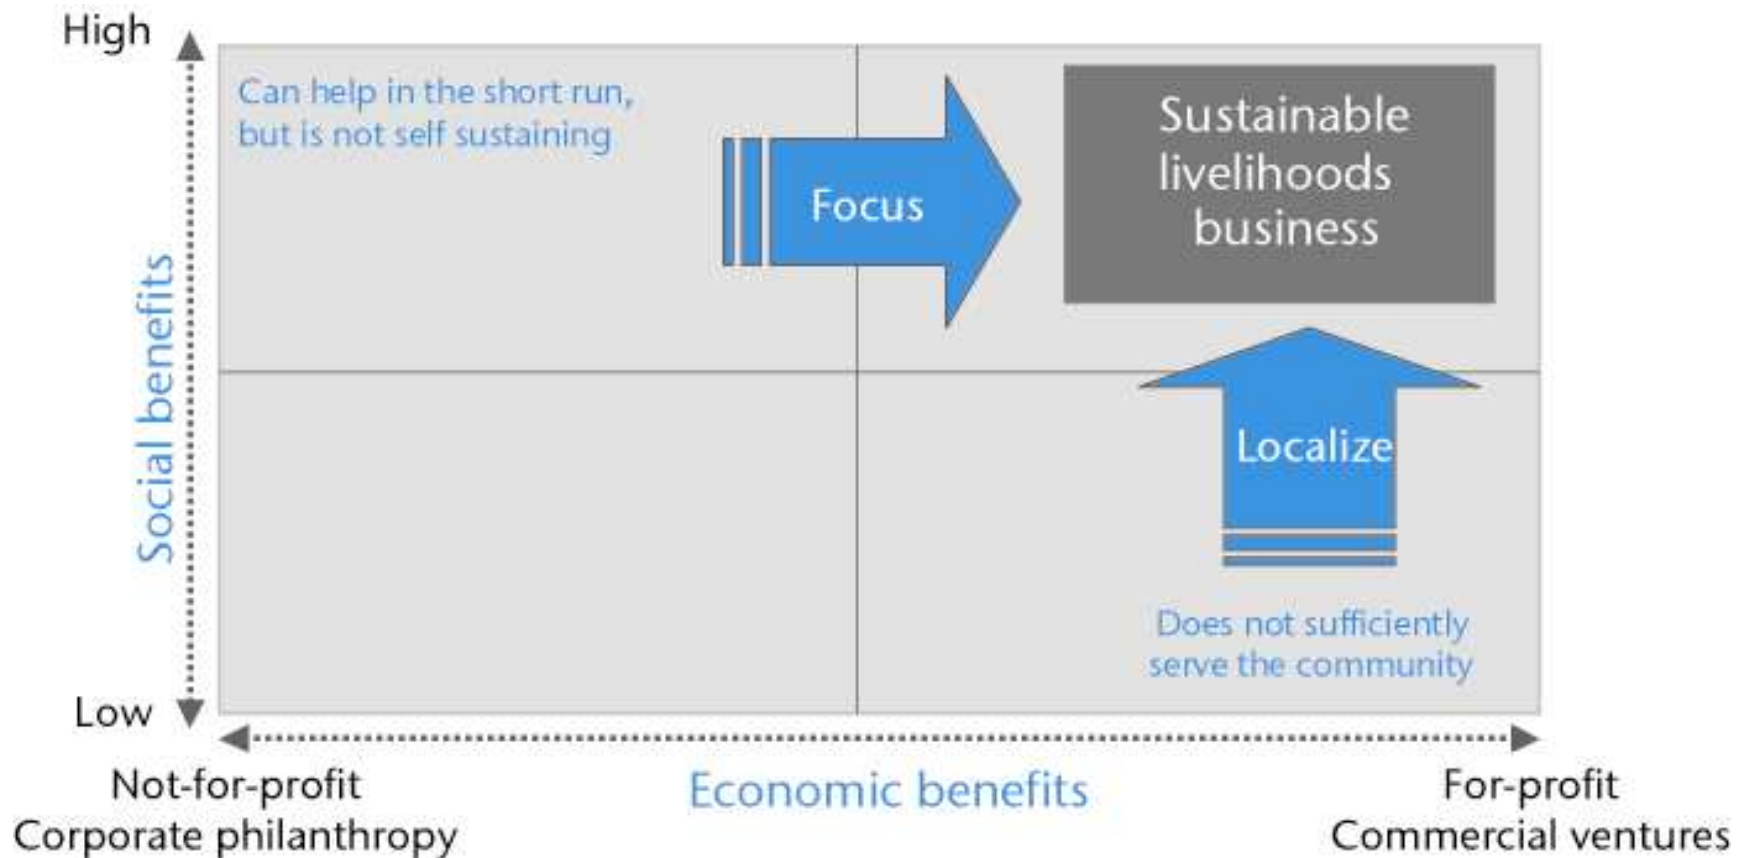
High

Social benefits

Low

Can help in the short run, but is not self sustaining

Focus

Sustainable livelihoods business

Localize

Does not sufficiently serve the community

Not-for-profit
Corporate philanthropy

Economic benefits

For-profit
Commercial ventures